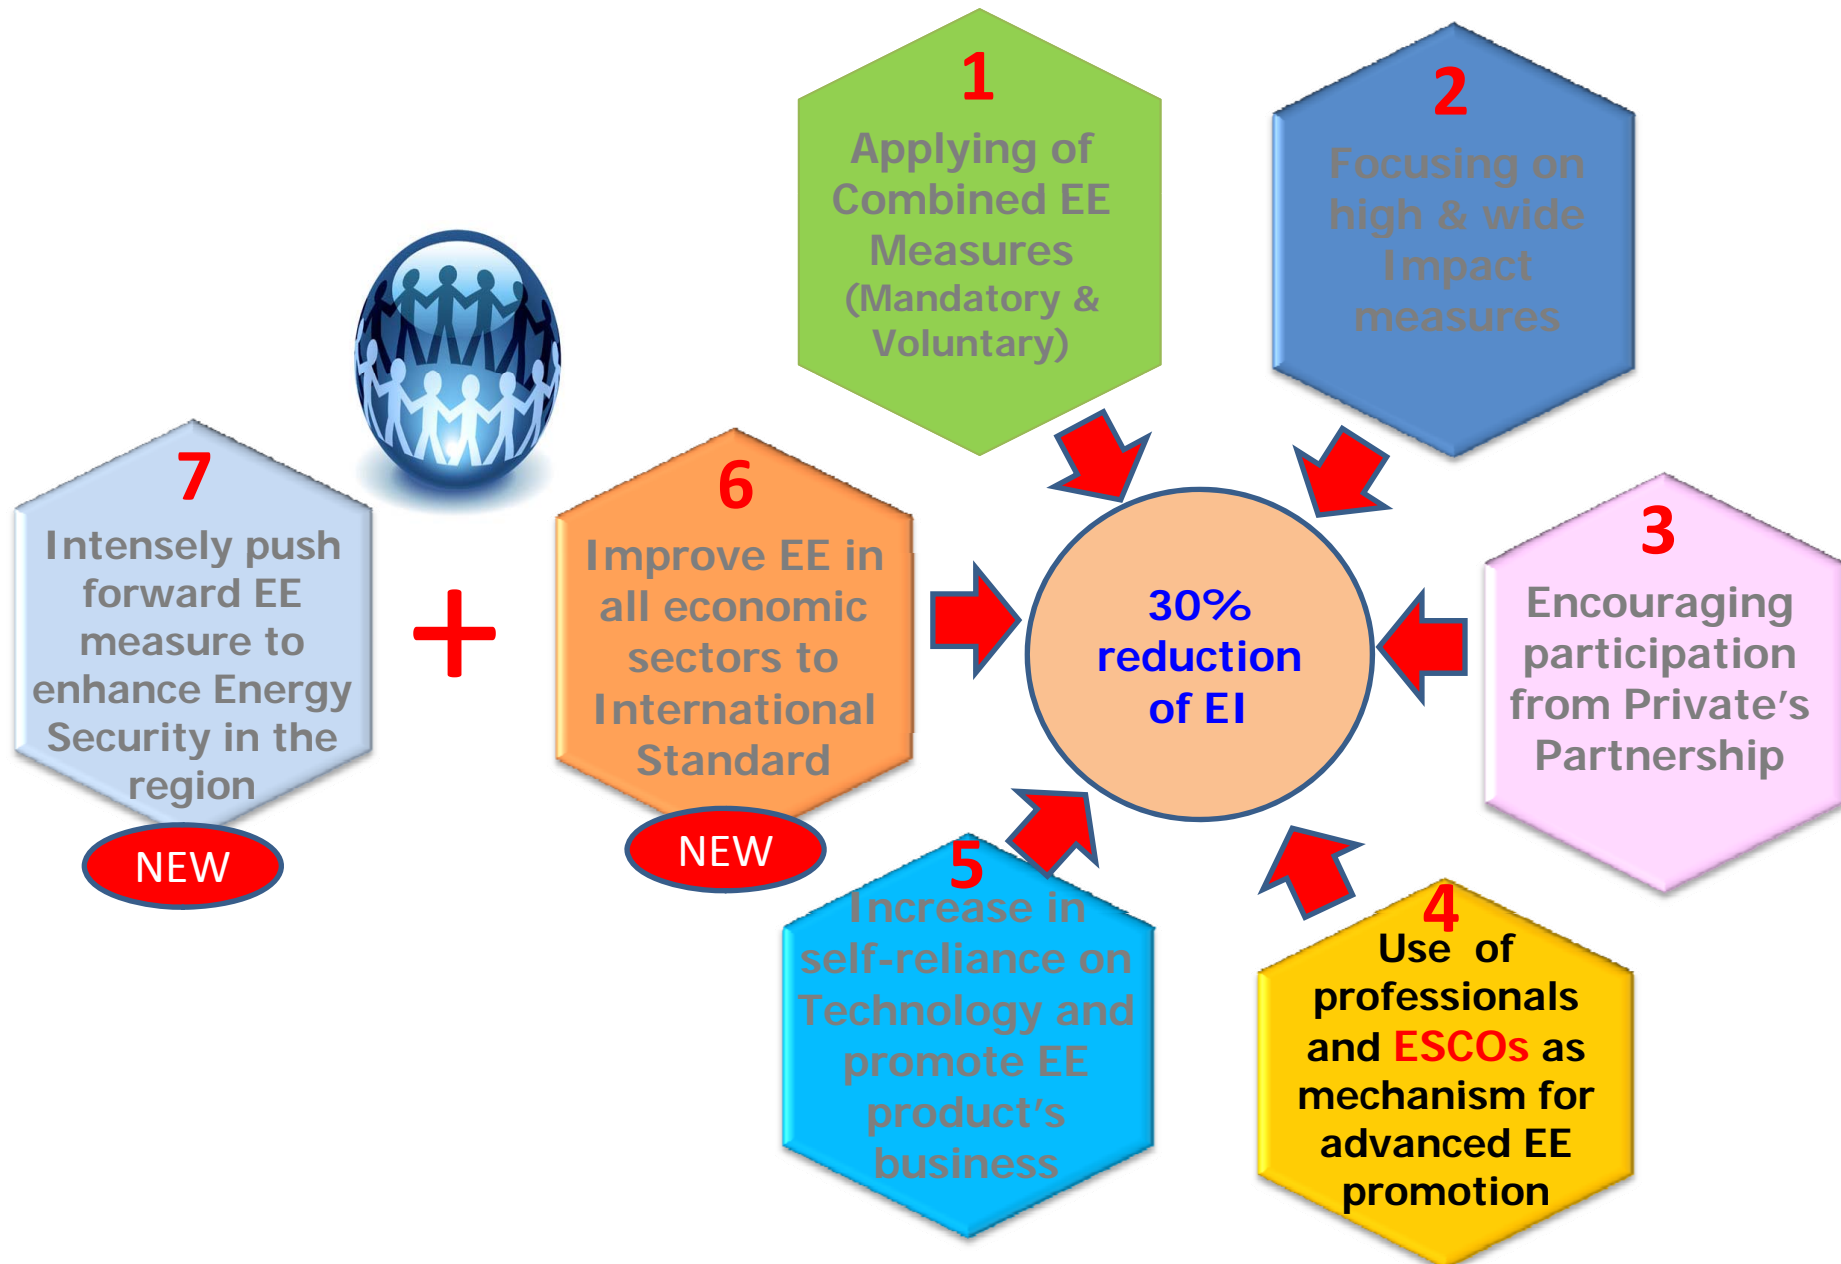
1
Applying of Combined EE Measures (Mandatory & Voluntary)

2
Focusing on high & wide Impact measures

7
Intensely push forward EE measure to enhance Energy Security in the region

NEW

+

6
Improve EE in all economic sectors to International Standard

NEW

30% reduction of EI

3
Encouraging participation from Private's Partnership

5
Increase in self-reliance on Technology and promote EE product's business

4
Use of professionals and ESCOs as mechanism for advanced EE promotion